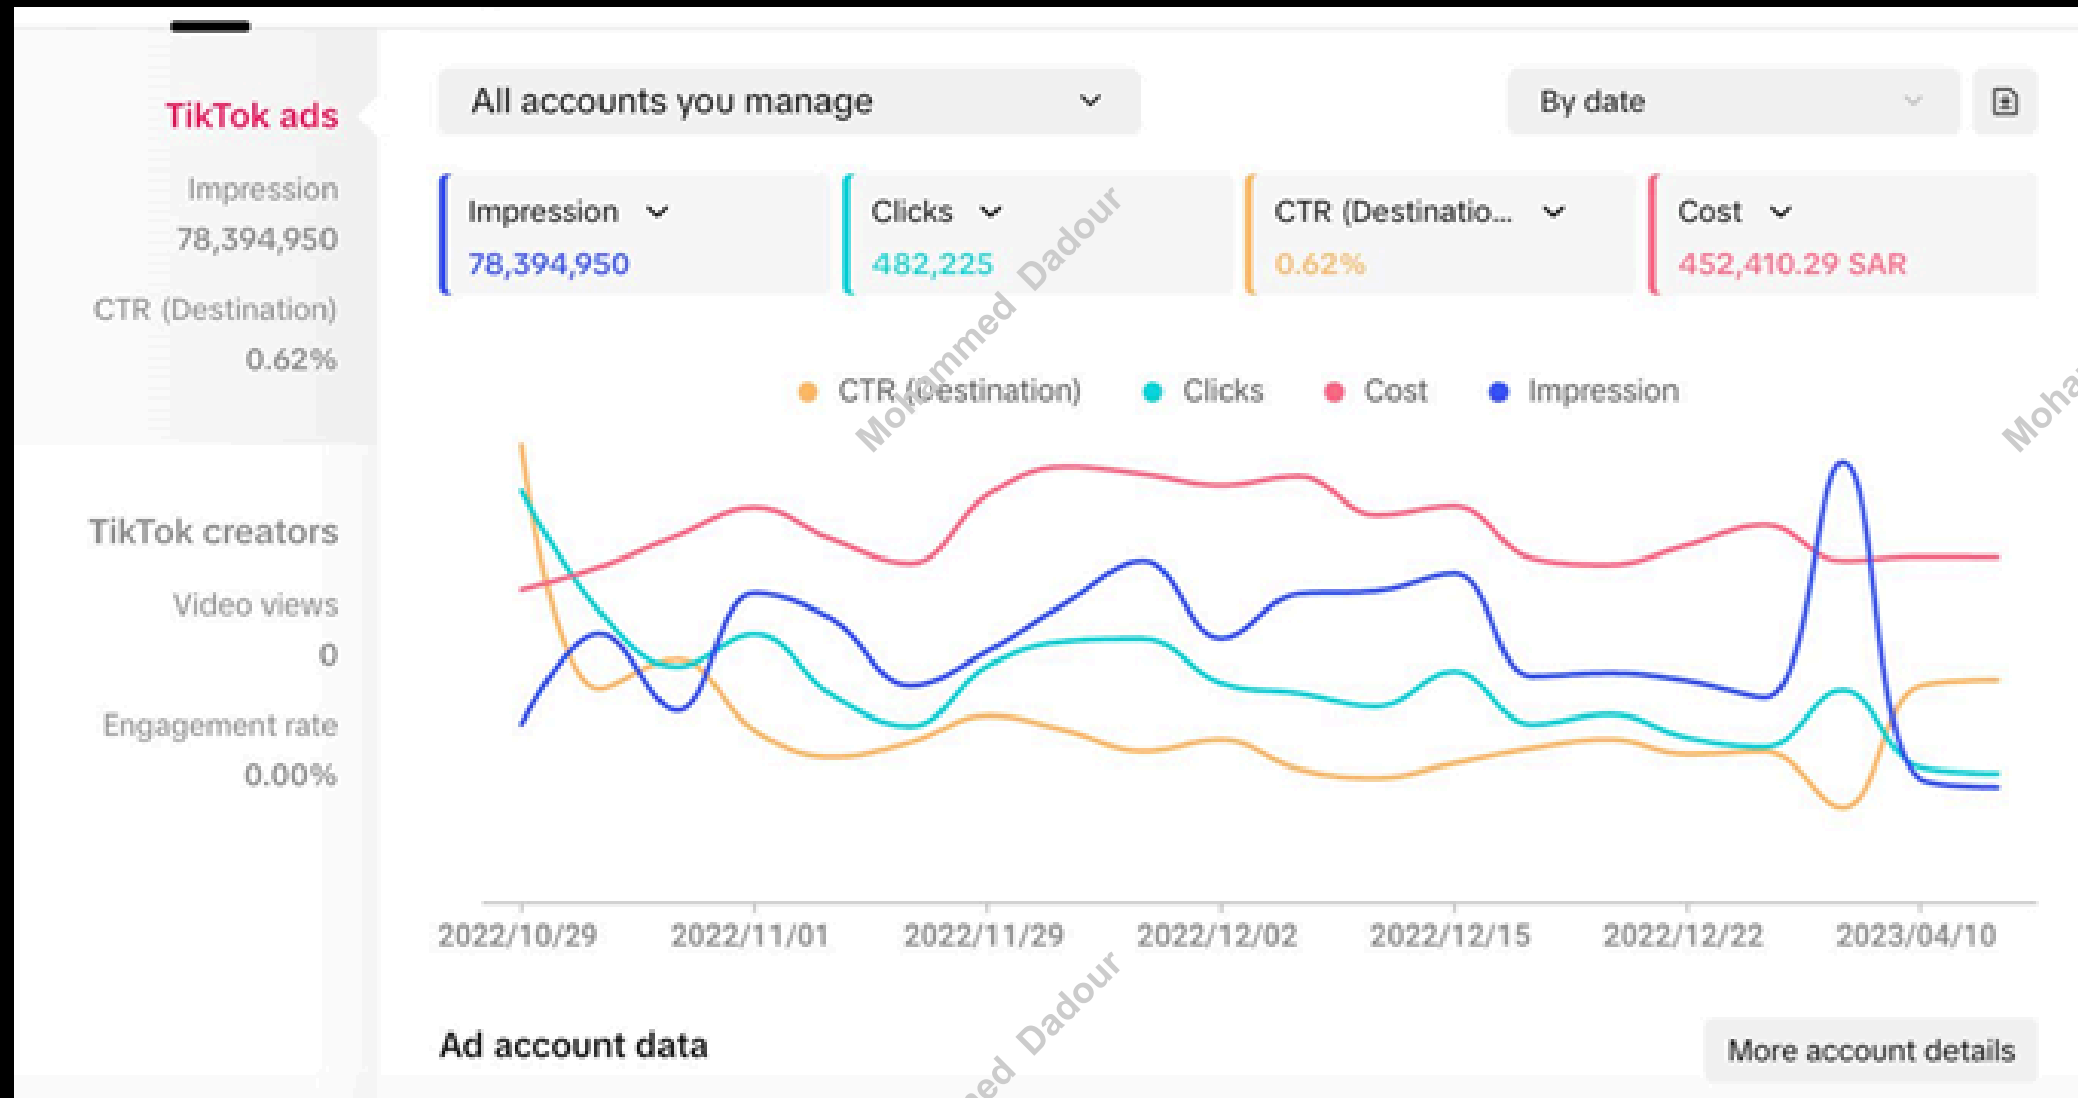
TikTok ads

Impression
78,394,950

CTR (Destination)
0.62%

TikTok creators

Video views
0

Engagement rate
0.00%

All accounts you manage

By date

Impression
78,394,950

Clicks
482,225

CTR (Destinatio...
0.62%

Cost
452,410.29 SAR

CTR (Destination) Clicks Cost Impression

Mohammed Dadour

Moha

2022/10/29 2022/11/01 2022/11/29 2022/12/02 2022/12/15 2022/12/22 2023/04/10

Ad account data

ed Dadour

More account details